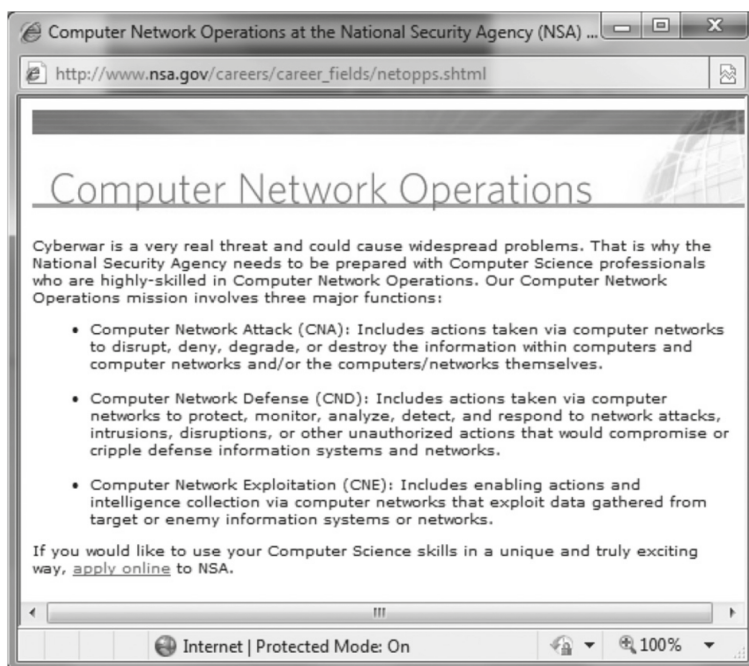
Computer Network Operations at the National Security Agency (NSA) ...

http://www.nsa.gov/careers/career_fields/netopps.shtml

Computer Network Operations

Cyberwar is a very real threat and could cause widespread problems. That is why the National Security Agency needs to be prepared with Computer Science professionals who are highly-skilled in Computer Network Operations. Our Computer Network Operations mission involves three major functions:

- Computer Network Attack (CNA): Includes actions taken via computer networks to disrupt, deny, degrade, or destroy the information within computers and computer networks and/or the computers/networks themselves.

- Computer Network Defense (CND): Includes actions taken via computer networks to protect, monitor, analyze, detect, and respond to network attacks, intrusions, disruptions, or other unauthorized actions that would compromise or cripple defense information systems and networks.

- Computer Network Exploitation (CNE): Includes enabling actions and intelligence collection via computer networks that exploit data gathered from target or enemy information systems or networks.

If you would like to use your Computer Science skills in a unique and truly exciting way, apply online to NSA.

III

Internet | Protected Mode: On

100%